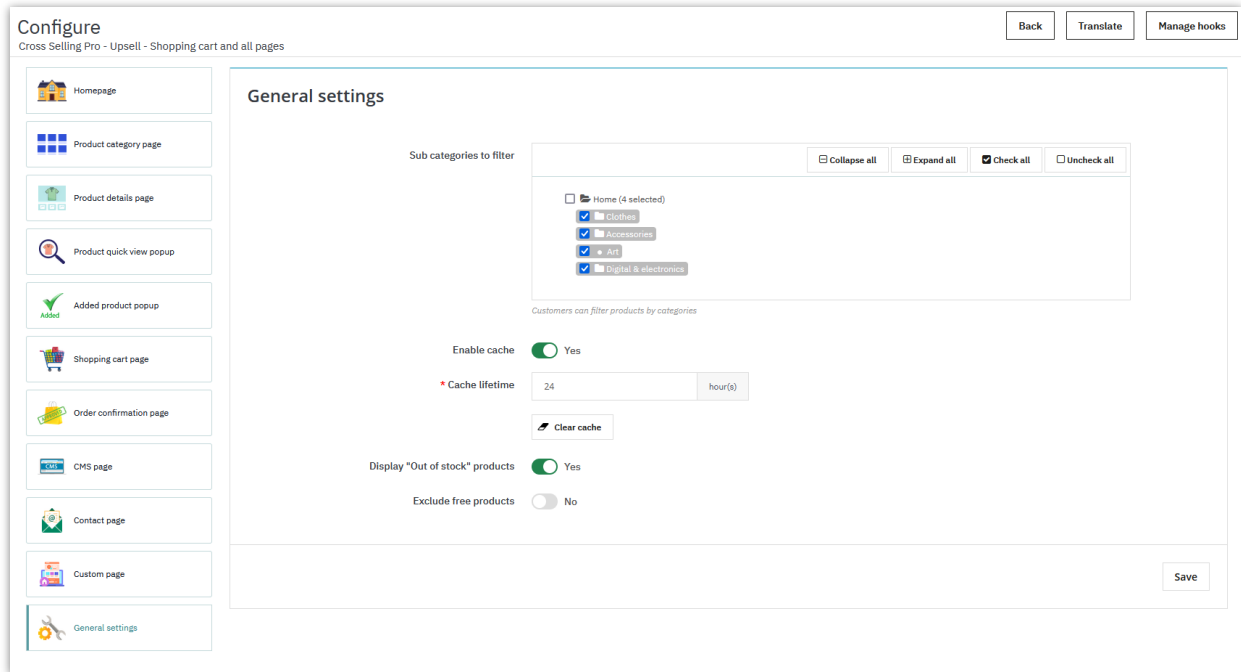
Configure
Cross Selling Pro - Upsell - Shopping cart and all pages

Back
Translate
Manage hooks

Homepage
Product category page
Product details page
Product quick view popup
Added
Added product popup
Shopping cart page
Order confirmation page
CMS
CMS page
Contact page
Custom page
General settings

General settings

Sub categories to filter

Collapse all
Expand all
Check all
Uncheck all

Home (4 selected)
Clothes
Accessories
Art
Digital & electronics

Customers can filter products by categories

Enable cache
Yes

* Cache lifetime
24
hour(s)

Clear cache

Display "Out of stock" products
Yes

Exclude free products
No

Save